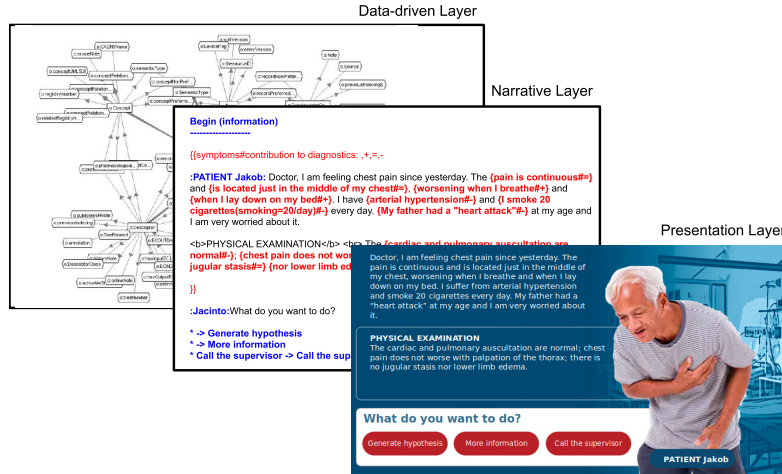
Data-driven Layer

Narrative Layer

Presentation Layer

Begin (information)
-------------------

{{symptoms#contribution to diagnostics: ,+,=,-

:PATIENT Jakob: Doctor, I am feeling chest pain since yesterday. The {pain is continuous#=} and {is located just in the middle of my chest#=}, {worsening when I breathe#+} and {when I lay down on my bed#+}. I have {arterial hypertension#-} and {I smoke 20 cigarettes(smoking=20/day)#-} every day. {My father had a "heart attack"#-} at my age and I am very worried about it.

<b>PHYSICAL EXAMINATION</b> <br> The {cardiac and pulmonary auscultation are normal#-}; {chest pain does not worse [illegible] jugular stasis#=} {nor lower limb ede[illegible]

}}

:Jacinto:What do you want to do?

* -> Generate hypothesis
* -> More information
* Call the supervisor -> Call the sup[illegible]

Doctor, I am feeling chest pain since yesterday. The pain is continuous and is located just in the middle of my chest, worsening when I breathe and when I lay down on my bed. I suffer from arterial hypertension and smoke 20 cigarettes every day. My father had a "heart attack" at my age and I am very worried about it.

PHYSICAL EXAMINATION
The cardiac and pulmonary auscultation are normal; chest pain does not worse with palpation of the thorax; there is no jugular stasis nor lower limb edema.

What do you want to do?

Generate hypothesis
More information
Call the supervisor

PATIENT Jakob